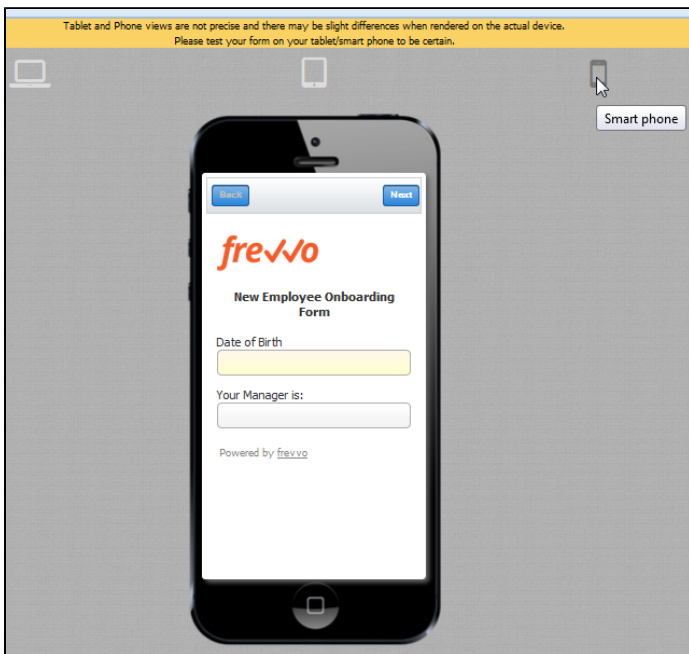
Tablet and Phone views are not precise and there may be slight differences when rendered on the actual device.
Please test your form on your tablet/smart phone to be certain.

Smart phone

Back

Next

frevvo

New Employee Onboarding Form

Date of Birth

Your Manager is:

Powered by frevvo